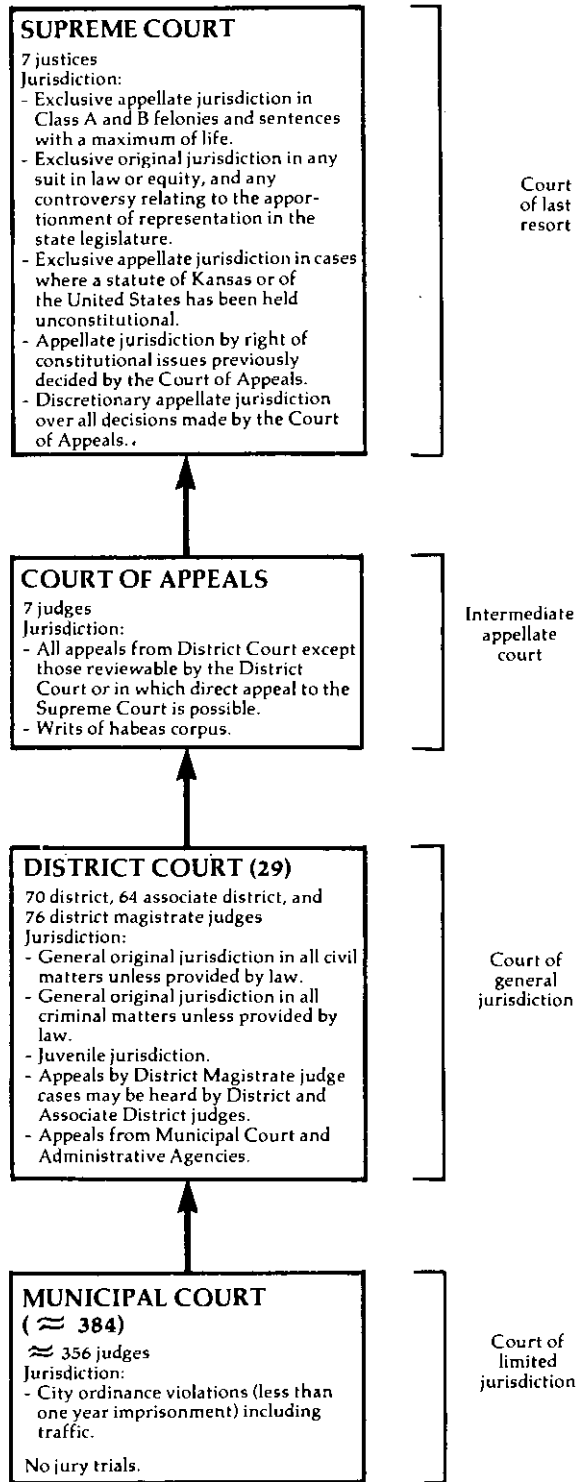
SUPREME COURT

7 justices
Jurisdiction:
- Exclusive appellate jurisdiction in Class A and B felonies and sentences with a maximum of life.
- Exclusive original jurisdiction in any suit in law or equity, and any controversy relating to the apportionment of representation in the state legislature.
- Exclusive appellate jurisdiction in cases where a statute of Kansas or of the United States has been held unconstitutional.
- Appellate jurisdiction by right of constitutional issues previously decided by the Court of Appeals.
- Discretionary appellate jurisdiction over all decisions made by the Court of Appeals.

Court of last resort

COURT OF APPEALS

7 judges
Jurisdiction:
- All appeals from District Court except those reviewable by the District Court or in which direct appeal to the Supreme Court is possible.
- Writs of habeas corpus.

Intermediate appellate court

DISTRICT COURT (29)

70 district, 64 associate district, and 76 district magistrate judges
Jurisdiction:
- General original jurisdiction in all civil matters unless provided by law.
- General original jurisdiction in all criminal matters unless provided by law.
- Juvenile jurisdiction.
- Appeals by District Magistrate judge cases may be heard by District and Associate District judges.
- Appeals from Municipal Court and Administrative Agencies.

Court of general jurisdiction

MUNICIPAL COURT ($\approx$ 384)

$\approx$ 356 judges
Jurisdiction:
- City ordinance violations (less than one year imprisonment) including traffic.

No jury trials.

Court of limited jurisdiction